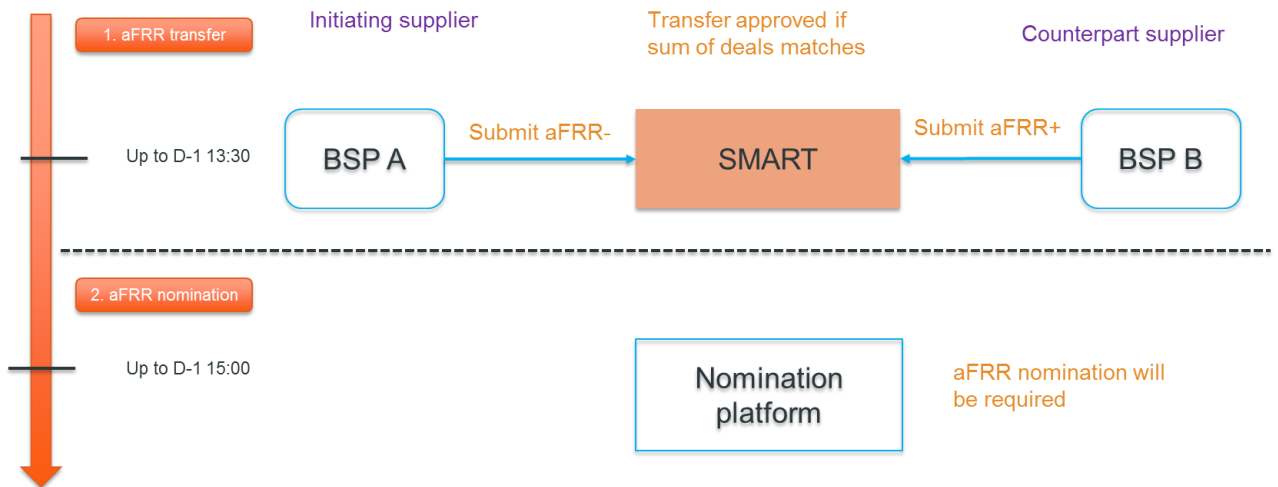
1. aFRR transfer

Initiating supplier

Transfer approved if sum of deals matches

Counterpart supplier

Up to D-1 13:30

BSP A

Submit aFRR-

SMART

Submit aFRR+

BSP B

2. aFRR nomination

Up to D-1 15:00

Nomination platform

aFRR nomination will be required